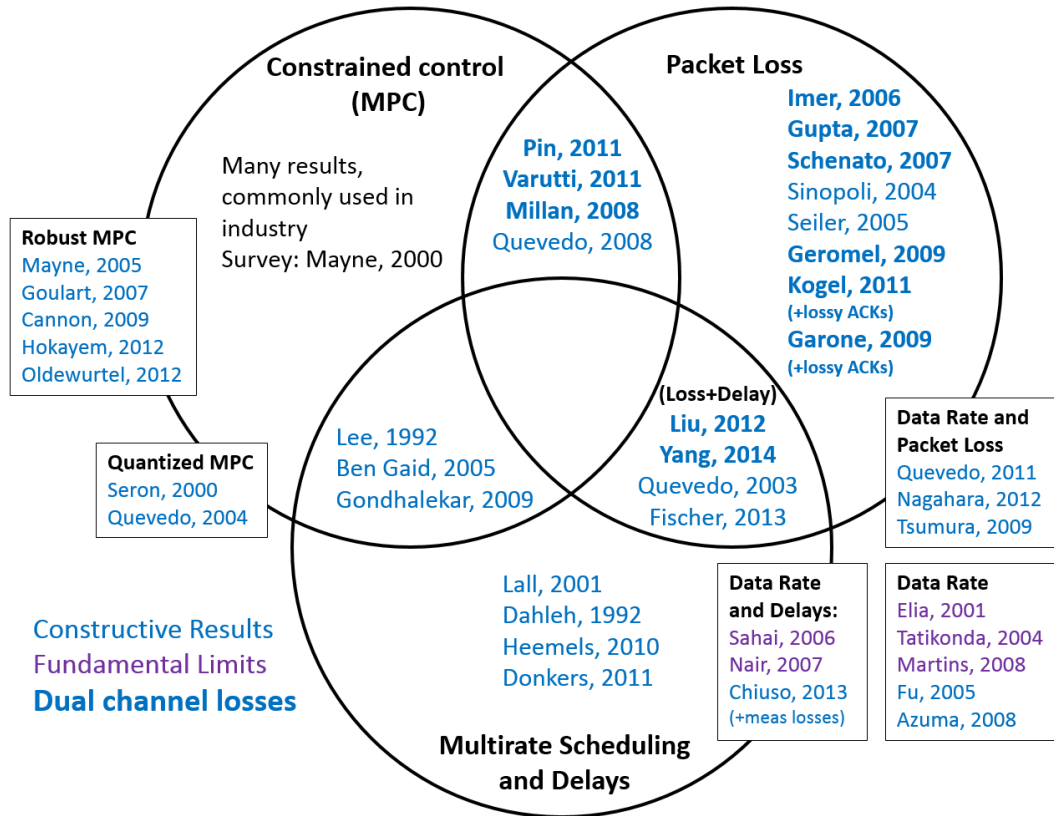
Constrained control (MPC)

Many results, commonly used in industry
Survey: Mayne, 2000

Packet Loss

Imer, 2006
Gupta, 2007
Schenato, 2007
Sinopoli, 2004
Seiler, 2005
Geromel, 2009
Kogel, 2011
(+lossy ACKs)
Garone, 2009
(+lossy ACKs)

Pin, 2011
Varutti, 2011
Millan, 2008
Quevedo, 2008

Robust MPC
Mayne, 2005
Goulart, 2007
Cannon, 2009
Hokayem, 2012
Oldewurtel, 2012

Quantized MPC
Seron, 2000
Quevedo, 2004

Lee, 1992
Ben Gaid, 2005
Gondhalekar, 2009

(Loss+Delay)
Liu, 2012
Yang, 2014
Quevedo, 2003
Fischer, 2013

Data Rate and Packet Loss
Quevedo, 2011
Nagahara, 2012
Tsumura, 2009

Lall, 2001
Dahleh, 1992
Heemels, 2010
Donkers, 2011

Data Rate and Delays:
Sahai, 2006
Nair, 2007
Chiuso, 2013
(+meas losses)

Data Rate
Elia, 2001
Tatikonda, 2004
Martins, 2008
Fu, 2005
Azuma, 2008

Constructive Results
Fundamental Limits
Dual channel losses

Multirate Scheduling and Delays